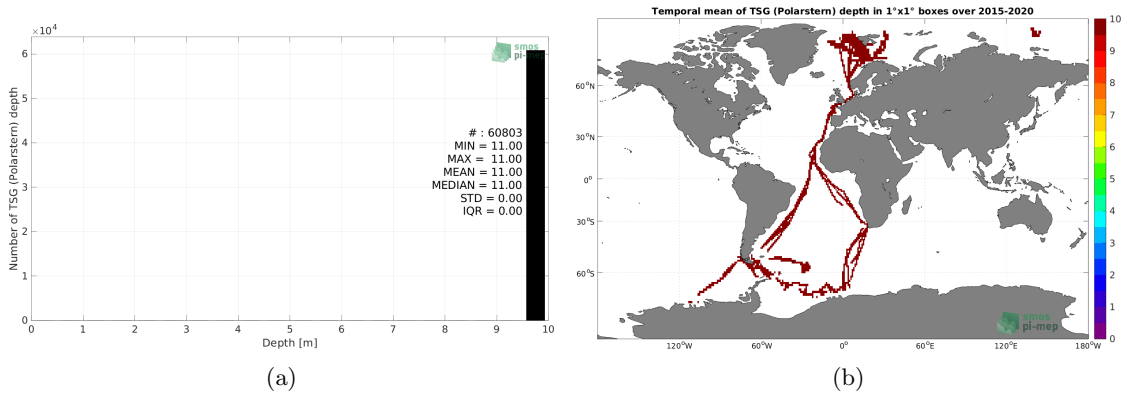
$\times10^4$

smos pi-mep

Number of TSG (Polarstern) depth

6
5
4
3
2
1
0

# : 60803
MIN = 11.00
MAX = 11.00
MEAN = 11.00
MEDIAN = 11.00
STD = 0.00
IQR = 0.00

0 1 2 3 4 5 6 7 8 9 10

Depth [m]

(a)

Temporal mean of TSG (Polarstern) depth in 1°x1° boxes over 2015-2020

60°N
30°N
0°
30°S
60°S

120°W 60°W 0° 60°E 120°E 180°W

smos pi-mep

10
9
8
7
6
5
4
3
2
1
0

(b)